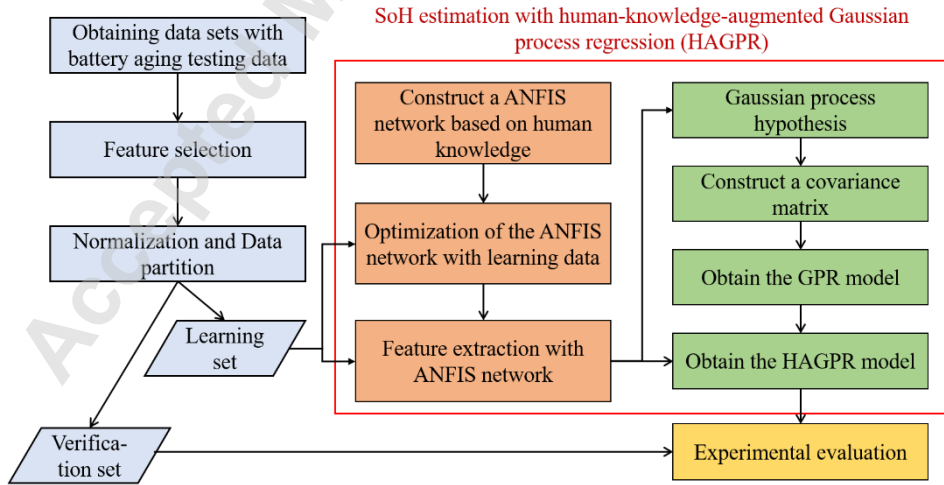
Obtaining data sets with battery aging testing data

Feature selection

Normalization and Data partition

Learning set

Verifica-tion set

SoH estimation with human-knowledge-augmented Gaussian process regression (HAGPR)

Construct a ANFIS network based on human knowledge

Optimization of the ANFIS network with learning data

Feature extraction with ANFIS network

Gaussian process hypothesis

Construct a covariance matrix

Obtain the GPR model

Obtain the HAGPR model

Experimental evaluation

Accepted